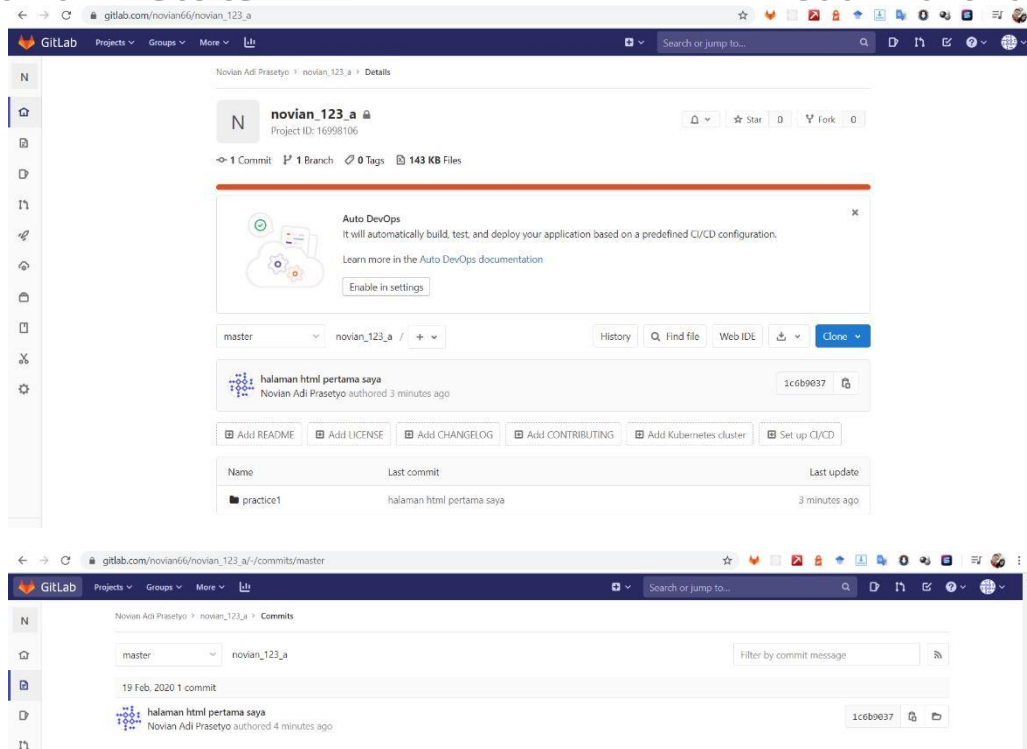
gitlab.com/novian66/novian_123_a

GitLab Projects Groups More

Search or jump to...

N

Novian Adi Prasetyo > novian_123_a > Details

N novian_123_a
Project ID: 16998106

Star 0 Fork 0

1 Commit 1 Branch 0 Tags 143 KB Files

Auto DevOps
It will automatically build, test, and deploy your application based on a predefined CI/CD configuration.

Learn more in the Auto DevOps documentation

Enable in settings

master novian_123_a / +

History Find file Web IDE Clone

halaman html pertama saya
Novian Adi Prasetyo authored 3 minutes ago

1c6b9037

Add README Add LICENSE Add CHANGELOG Add CONTRIBUTING Add Kubernetes cluster Set up CI/CD

| Name | Last commit | Last update |
|---|---|---|
| practice1 | halaman html pertama saya | 3 minutes ago |

gitlab.com/novian66/novian_123_a/-/commits/master

GitLab Projects Groups More

Search or jump to...

N

Novian Adi Prasetyo > novian_123_a > Commits

master novian_123_a

Filter by commit message

19 Feb, 2020 1 commit

halaman html pertama saya
Novian Adi Prasetyo authored 4 minutes ago

1c6b9037